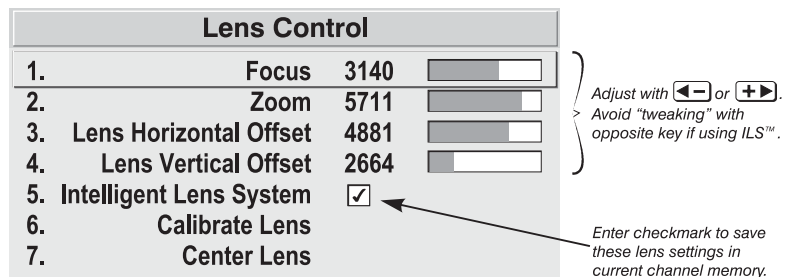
Lens Control

| | | | |
|---|---|---|---|
| 1. | Focus | 3140 | |
| 2. | Zoom | 5711 | |
| 3. | Lens Horizontal Offset | 4881 | |
| 4. | Lens Vertical Offset | 2664 | |
| 5. | Intelligent Lens System | ✓ | |
| 6. | Calibrate Lens | | |
| 7. | Center Lens | | |

Adjust with ◄– or +►. Avoid "tweaking" with opposite key if using ILS™.

Enter checkmark to save these lens settings in current channel memory.